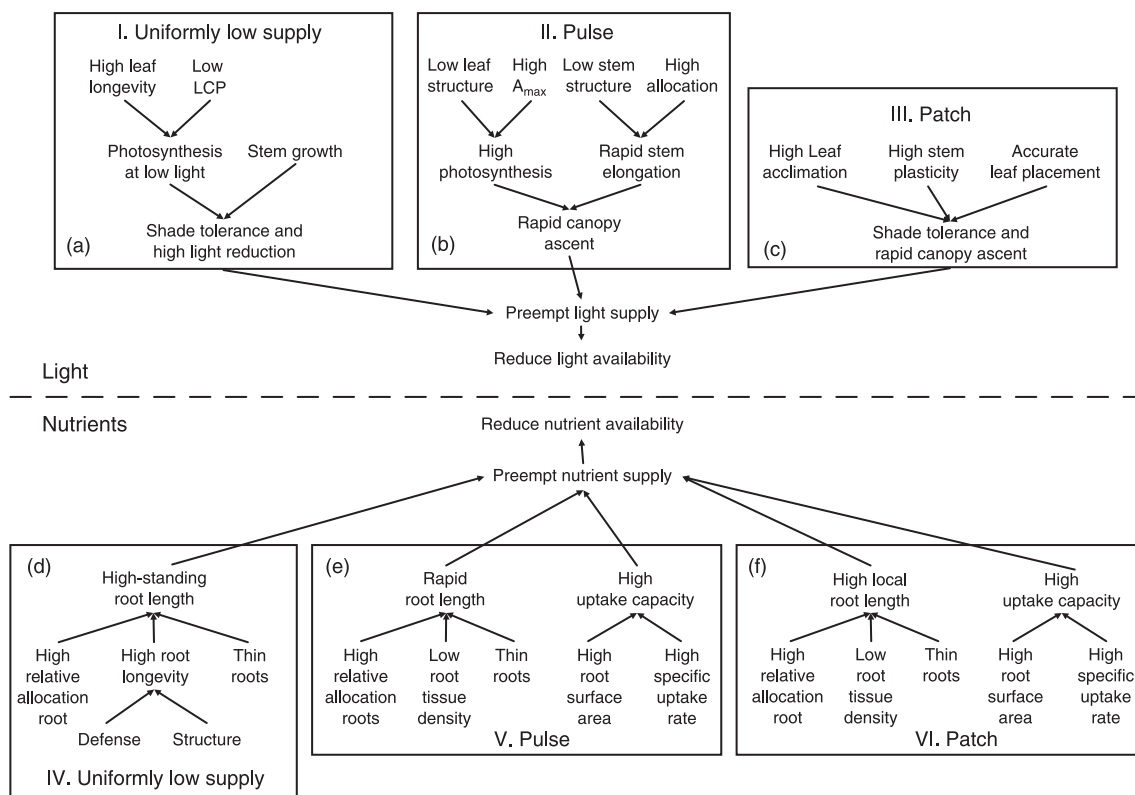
I. Uniformly low supply

High leaf longevity

Low LCP

Photosynthesis at low light

Stem growth

(a)

Shade tolerance and high light reduction

II. Pulse

Low leaf structure

High $A_{max}$

Low stem structure

High allocation

High photosynthesis

Rapid stem elongation

(b)

Rapid canopy ascent

III. Patch

High Leaf acclimation

High stem plasticity

Accurate leaf placement

(c)

Shade tolerance and rapid canopy ascent

Preempt light supply

Reduce light availability

Light

Nutrients

Reduce nutrient availability

Preempt nutrient supply

(d)

High-standing root length

High relative allocation root

High root longevity

Thin roots

Defense

Structure

IV. Uniformly low supply

(e)

Rapid root length

High uptake capacity

High relative allocation roots

Low root tissue density

Thin roots

High root surface area

High specific uptake rate

V. Pulse

(f)

High local root length

High uptake capacity

High relative allocation root

Low root tissue density

Thin roots

High root surface area

High specific uptake rate

VI. Patch